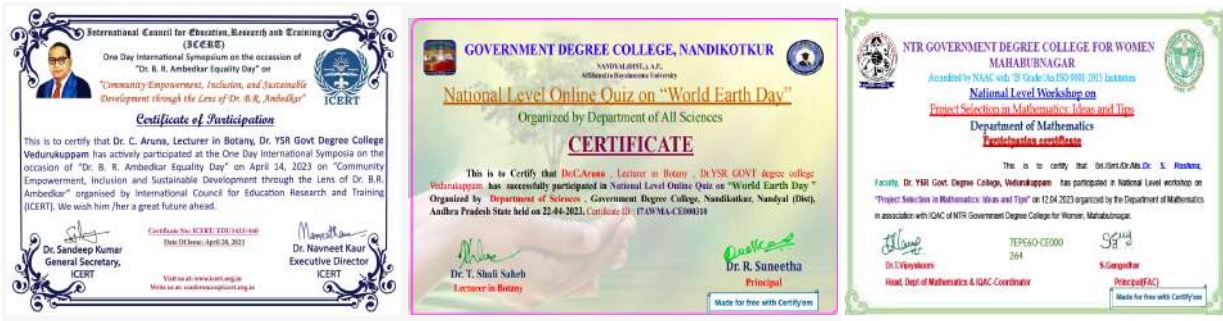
International Council for Education, Research and Training (ICERT)
One Day International Symposium on the occassion of "Dr. B. R. Ambedkar Equality Day" on
"Community Empowerment, Inclusion, and Sustainable Development through the Lens of Dr. B.R. Ambedkar"
ICERT

Certificate of Participation

This is to certify that Dr. C. Aruna, Lecturer in Botany, Dr. YSR Govt Degree College Vedurukuppam has actively participated at the One Day International Symposia on the occasion of "Dr. B. R. Ambedkar Equality Day" on April 14, 2023 on "Community Empowerment, Inclusion and Sustainable Development through the Lens of Dr. B.R. Ambedkar" organised by International Council for Education Research and Training (ICERT). We wish him /her a great future ahead.

Certificate No: ICERT/ EDU/1423/440
Date Of Issue: April 28, 2023

Dr. Sandeep Kumar
General Secretary,
ICERT

Dr. Navneet Kaur
Executive Director
ICERT

Visit us at: www.icert.org.in
Write us at: conferences@icert.org.in

GOVERNMENT DEGREE COLLEGE, NANDIKOTKUR
NANDYAL(DIST.), A.P.,
Affiliated to Rayalaseema University
National Level Online Quiz on "World Earth Day"
Organized by Department of All Sciences
CERTIFICATE
This is to Certify that Dr.C.Aruna , Lecturer in Botany , Dr.YSR GOVT degree college Vedurukuppam has successfully participated in National Level Online Quiz on "World Earth Day" Organized by Department of Sciences , Government Degree College, Nandikotkur, Nandyal (Dist), Andhra Pradesh State held on 22-04-2023. Certificate ID : 17AWMA-CE000310
Dr. T. Shali Saheb
Lecturer in Botany
Dr. R. Suneetha
Principal
Made for free with Certify'em

NTR GOVERNMENT DEGREE COLLEGE FOR WOMEN
MAHABUBNAGAR
Accredited by NAAC with 'B' Grade | An ISO 9001-2015 Institution
National Level Workshop on
Project Selection in Mathematics: Ideas and Tips
Department of Mathematics
Participation certificate
This is to certify that Sri./Smt./Dr./Ms. Dr. S. Rashma, Faculty, Dr. YSR Govt. Degree College, Vedurukuppam has participated in National Level workshop on "Project Selection in Mathematics: Ideas and Tips" on 12.04.2023 organized by the Department of Mathematics in association with IQAC of NTR Government Degree College for Women, Mahabubnagar.
7EPE6O-CE000264
Dr.T.Vijayalaxmi
Head, Dept of Mathematics & IQAC-Coordinator
S.Gangadhar
Principal(FAC)
Made for free with Certify'em